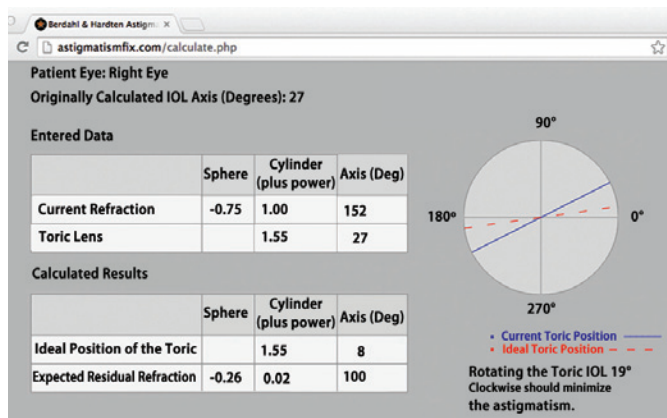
Berdahl & Hardten Astigm ×

astigmatismfix.com/calculate.php

Patient Eye: Right Eye

Originally Calculated IOL Axis (Degrees): 27

Entered Data

| | Sphere | Cylinder (plus power) | Axis (Deg) |
|---|---|---|---|
| Current Refraction | -0.75 | 1.00 | 152 |
| Toric Lens | | 1.55 | 27 |

Calculated Results

| | Sphere | Cylinder (plus power) | Axis (Deg) |
|---|---|---|---|
| Ideal Position of the Toric | | 1.55 | 8 |
| Expected Residual Refraction | -0.26 | 0.02 | 100 |

90°

180°

0°

270°

Current Toric Position

Ideal Toric Position

Rotating the Toric IOL 19° Clockwise should minimize the astigmatism.